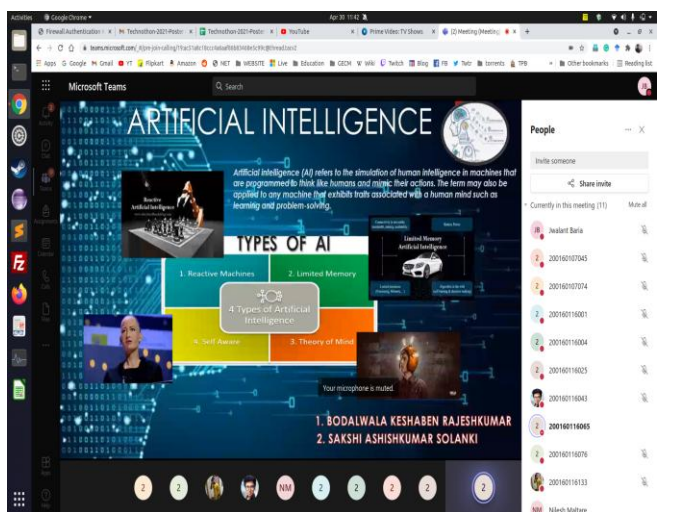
Activities Google Chrome ▾ Apr 30 11:42

Firewall Authentication | Technothon-2021-Poste | Technothon-2021-Poste | YouTube | Prime Video: TV Shows | (2) Meeting (Meeting) | +

teams.microsoft.com/_#/pre-join-calling/19:ac51abc1bcc4abaaf6bb034d8e5c99c@thread.tacv2

Apps Google Gmail YT Flipkart Amazon NET WEBSITE Live Education GECM Wiki Twitch Blog FB Twtr torrents TPB Other bookmarks Reading list

Microsoft Teams

Search

ARTIFICIAL INTELLIGENCE

Artificial intelligence (AI) refers to the simulation of human intelligence in machines that are programmed to think like humans and mimic their actions. The term may also be applied to any machine that exhibits traits associated with a human mind such as learning and problem-solving.

Reactive Artificial Intelligence

TYPES OF AI

Limited Memory Artificial Intelligence

1. Reactive Machines

2. Limited Memory

4 Types of Artificial Intelligence

4. Self Aware

3. Theory of Mind

Your microphone is muted.

1. BODALWALA KESHABEN RAJESHKUMAR
2. SAKSHI ASHISHKUMAR SOLANKI

People

Invite someone

Share invite

Currently in this meeting (11) Mute all

Jwalant Baria
200160107045
200160107074
200160116001
200160116004
200160116025
200160116043
200160116065
200160116076
200160116133
Nilesh Maltare

NM